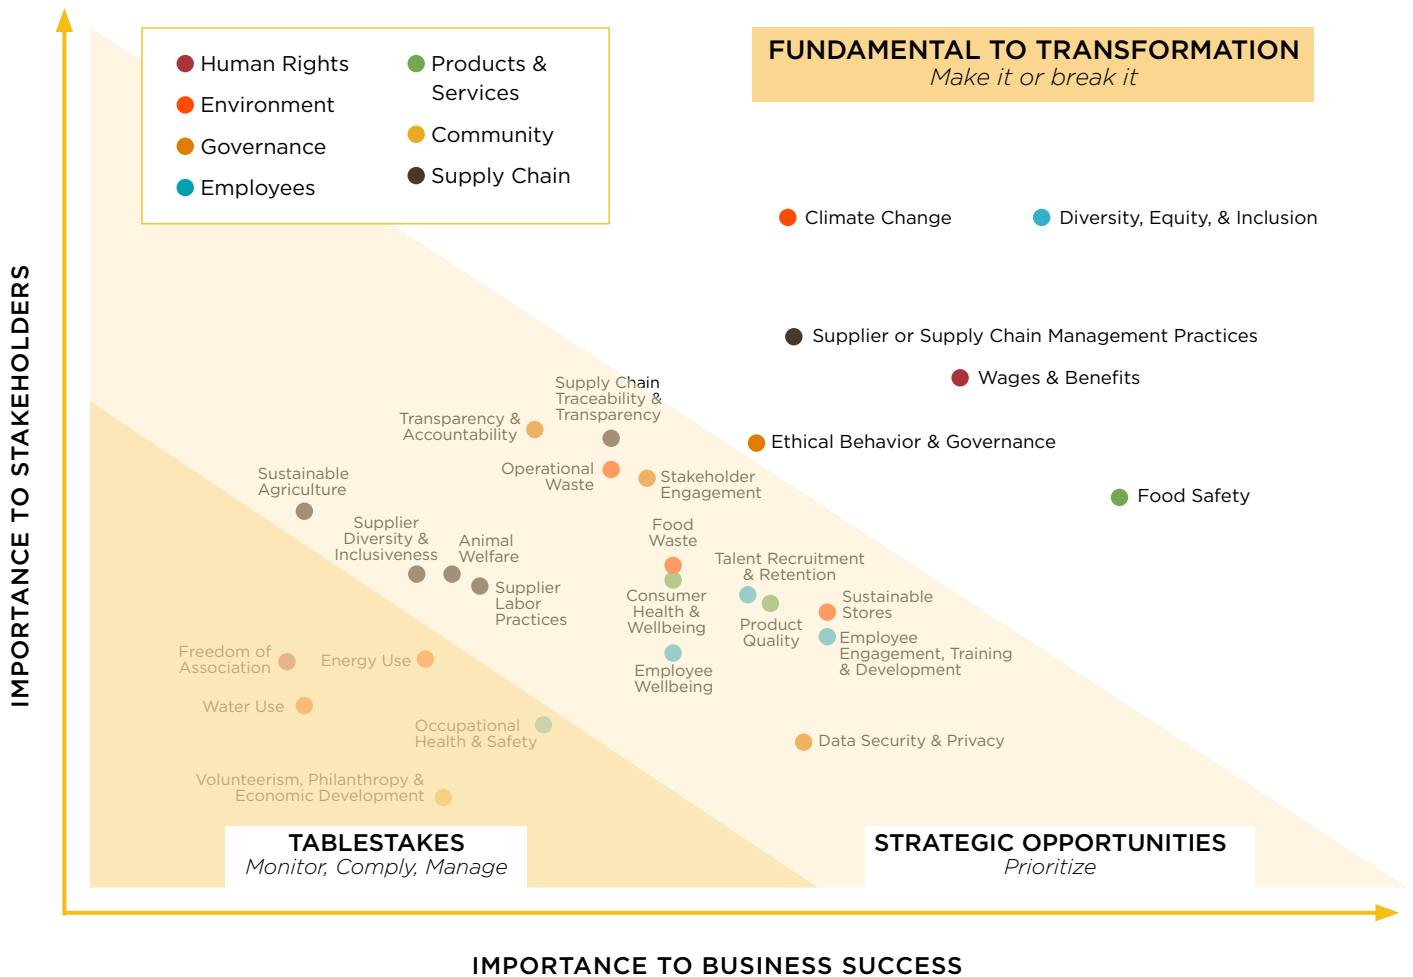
Human Rights
Environment
Governance
Employees
Products & Services
Community
Supply Chain

FUNDAMENTAL TO TRANSFORMATION
Make it or break it

Climate Change
Diversity, Equity, & Inclusion
Supplier or Supply Chain Management Practices
Wages & Benefits
Ethical Behavior & Governance
Food Safety

Supply Chain Traceability & Transparency
Transparency & Accountability
Operational Waste
Stakeholder Engagement
Sustainable Agriculture
Supplier Diversity & Inclusiveness
Animal Welfare
Supplier Labor Practices
Food Waste
Talent Recruitment & Retention
Consumer Health & Wellbeing
Product Quality
Sustainable Stores
Employee Engagement, Training & Development
Employee Wellbeing
Freedom of Association
Energy Use
Water Use
Occupational Health & Safety
Data Security & Privacy
Volunteerism, Philanthropy & Economic Development

TABLESTAKES
Monitor, Comply, Manage

STRATEGIC OPPORTUNITIES
Prioritize

IMPORTANCE TO STAKEHOLDERS

IMPORTANCE TO BUSINESS SUCCESS